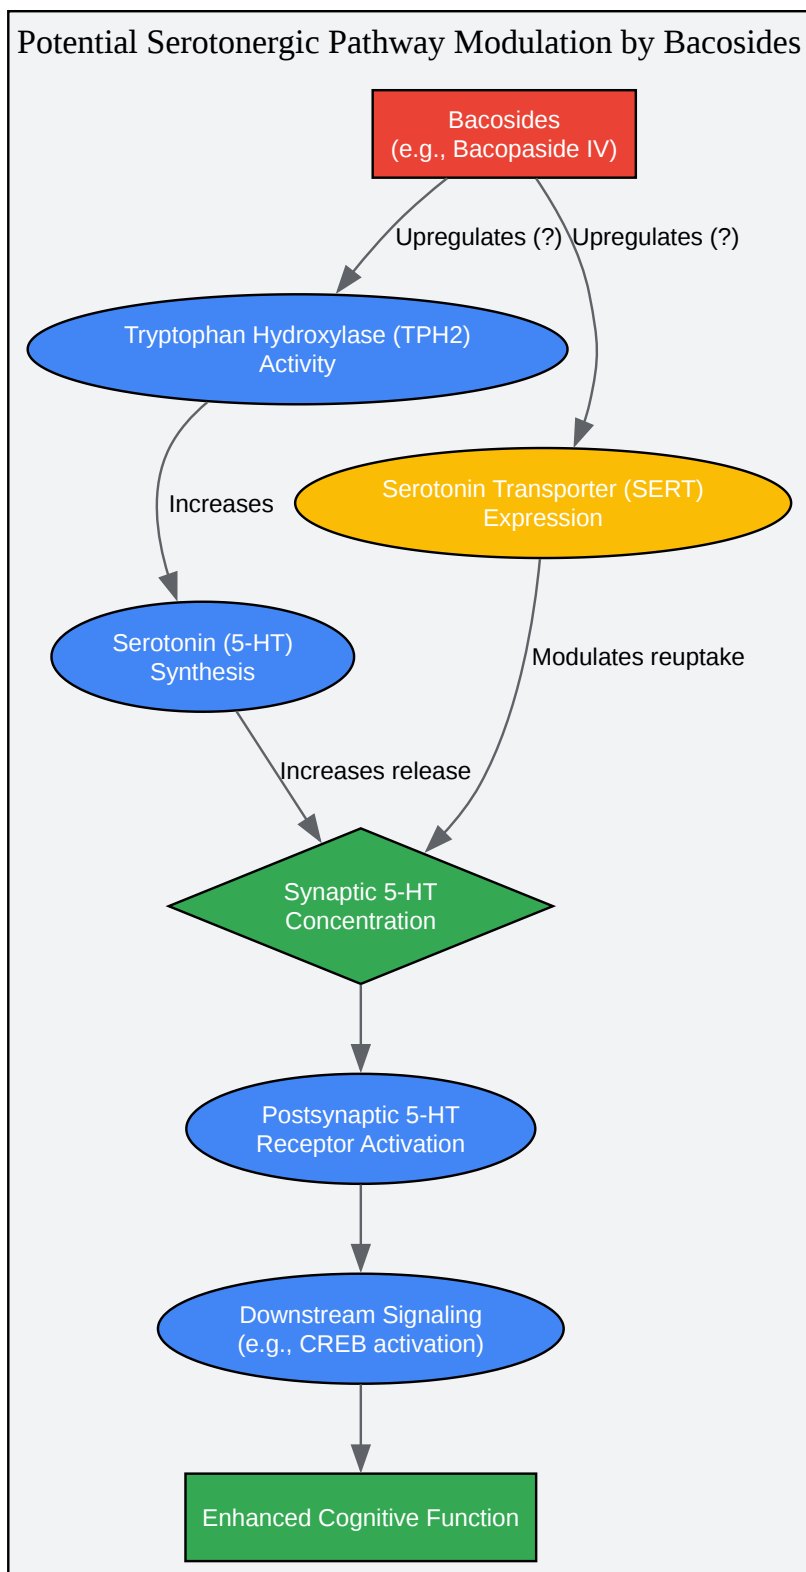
Potential Serotonergic Pathway Modulation by Bacosides

Bacosides
(e.g., Bacopaside IV)

Upregulates (?)

Upregulates (?)

Tryptophan Hydroxylase (TPH2)
Activity

Increases

Serotonin Transporter (SERT)
Expression

Serotonin (5-HT)
Synthesis

Modulates reuptake

Increases release

Synaptic 5-HT
Concentration

Postsynaptic 5-HT
Receptor Activation

Downstream Signaling
(e.g., CREB activation)

Enhanced Cognitive Function